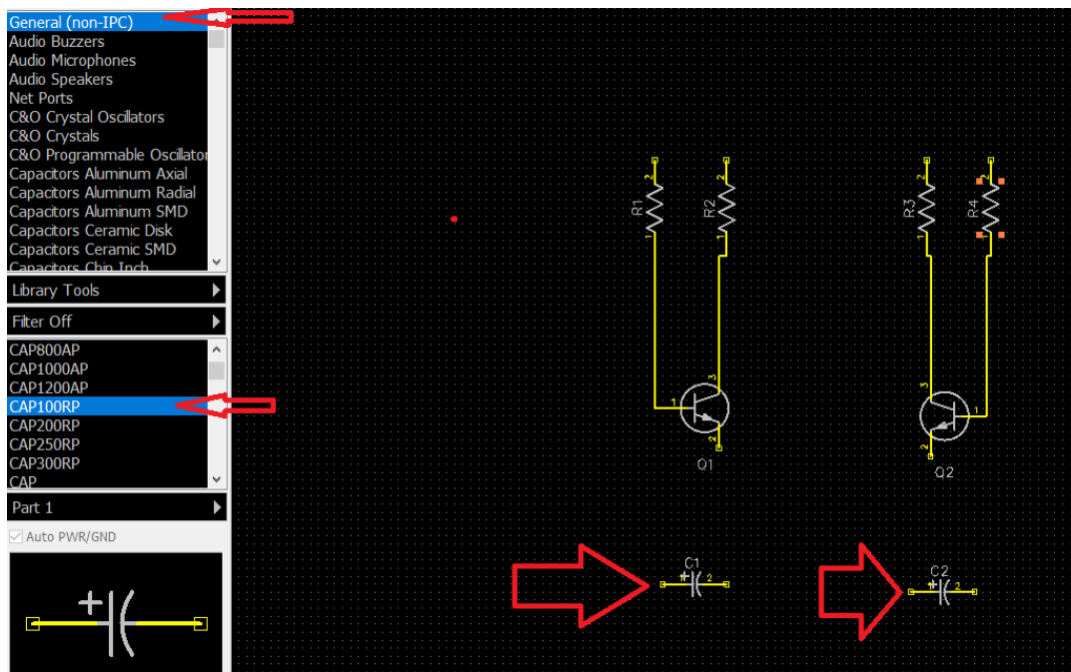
General (non-IPC)
Audio Buzzers
Audio Microphones
Audio Speakers
Net Ports
C&O Crystal Oscillators
C&O Crystals
C&O Programmable Oscillator
Capacitors Aluminum Axial
Capacitors Aluminum Radial
Capacitors Aluminum SMD
Capacitors Ceramic Disk
Capacitors Ceramic SMD
Capacitors Chip Inch

Library Tools

Filter Off

CAP800AP
CAP1000AP
CAP1200AP
CAP100RP
CAP200RP
CAP250RP
CAP300RP
CAP

Part 1

Auto PWR/GND

R1
R2
R3
R4
Q1
Q2
C1
C2